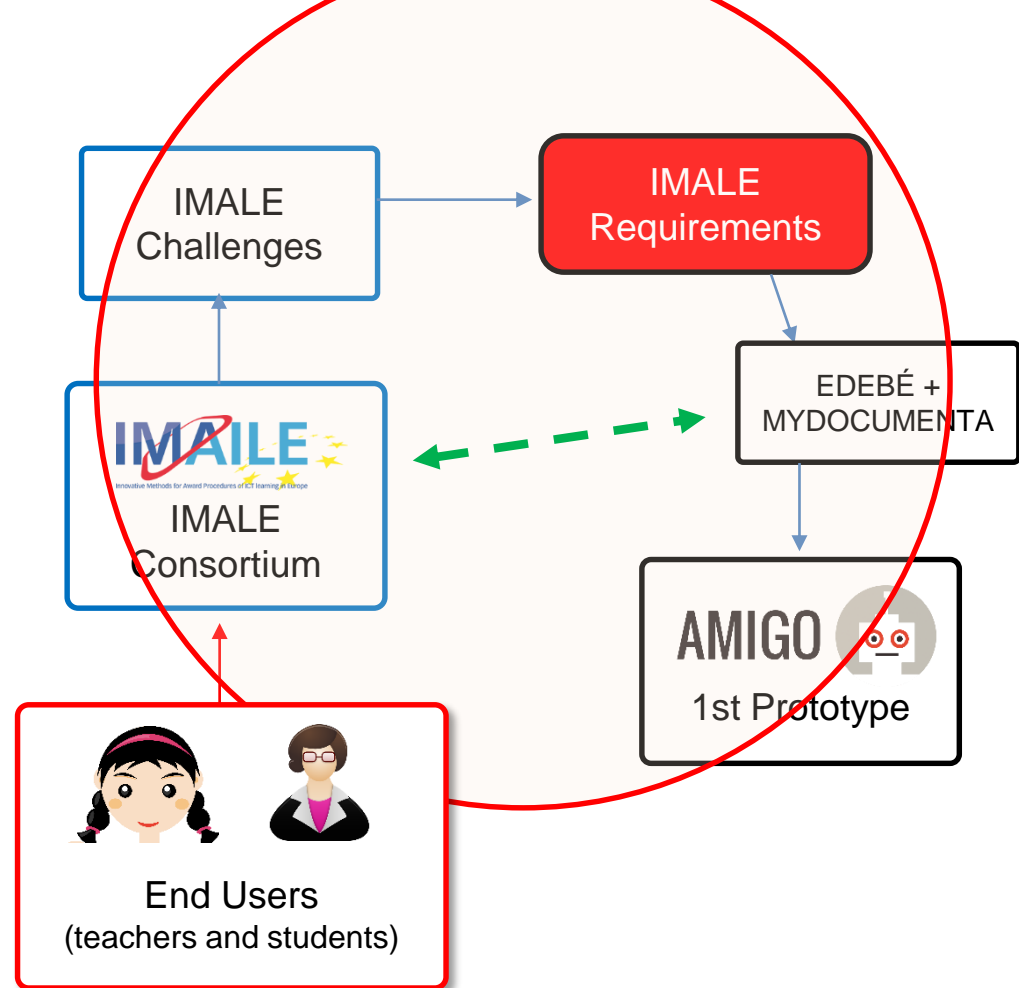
IMALE Challenges

IMALE Requirements

EDEBÉ + MYDOCUMENTA

IMAILE
Innovative Methods for Award Procedures of ICT learning in Europe

IMALE Consortium

AMIGO

1st Prototype

End Users
(teachers and students)